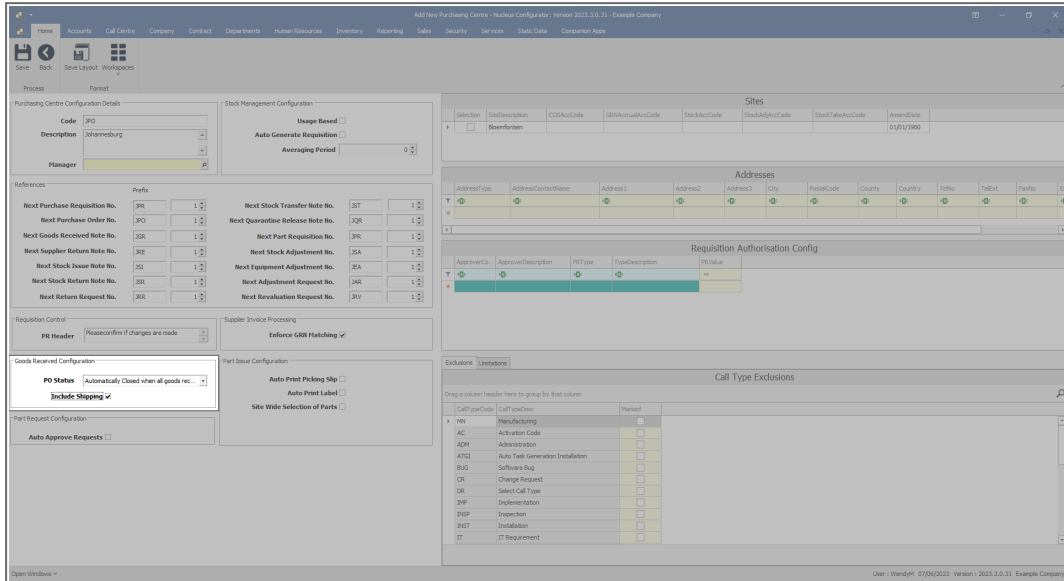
Add New Purchasing Centre - Nucleus Configurator: Version 2023.3.0.31 - Example Company

Home Accounts Call Centre Company Contract Departments Human Resources Inventory Reporting Sales Security Services Static Data Companion Apps

Save Back Save Layout Workspaces
Process Format

Purchasing Centre Configuration Details
Code JPO
Description Johannesburg
Manager

Stock Management Configuration
Usage Based
Auto Generate Requisition
Averaging Period 0

References
Prefix
Next Purchase Requisition No. JPR 1
Next Purchase Order No. JPO 1
Next Goods Received Note No. JGR 1
Next Supplier Return Note No. JRE 1
Next Stock Issue Note No. JSI 1
Next Stock Return Note No. JSR 1
Next Return Request No. JRR 1
Next Stock Transfer Note No. JST 1
Next Quarantine Release Note No. JQR 1
Next Part Requisition No. JPR 1
Next Stock Adjustment No. JSA 1
Next Equipment Adjustment No. JEA 1
Next Adjustment Request No. JAR 1
Next Revaluation Request No. JRV 1

Requisition Control
PR Header Pleaseconfirm if changes are made

Supplier Invoice Processing
Enforce GRN Matching

Goods Received Configuration
PO Status Automatically Closed when all goods rec...
Include Shipping

Part Issue Configuration
Auto Print Picking Slip
Auto Print Label
Site Wide Selection of Parts

Part Request Configuration
Auto Approve Requests

Sites
| Selection | SiteDescription | COSAccCode | GRNAccrualAccCode | StockAccCode | StockAdjAccCode | StockTakeAccCode | AmendDate |
|---|---|---|---|---|---|---|---|
| | Bloemfontein | | | | | | 01/01/1900 |

Addresses
AddressType AddressContactName Address1 Address2 Address3 City PostalCode County Country TelNo TelExt FaxNo

Requisition Authorisation Config
ApproverCo... ApproverDescription PRType TypeDescription PRValue

Exclusions Limitations

Call Type Exclusions
Drag a column header here to group by that column
| CallTypeCode | CallTypeDesc | Marked |
|---|---|---|
| MN | Manufacturing | |
| AC | Activation Code | |
| ADM | Administration | |
| ATGI | Auto Task Generation Installation | |
| BUG | Software Bug | |
| CR | Change Request | |
| DR | Select Call Type | |
| IMP | Implementation | |
| INSP | Inspection | |
| INST | Installation | |
| IT | IT Requirement | |

Open Windows
User : WendyM 07/06/2023 Version : 2023.3.0.31 Example Company